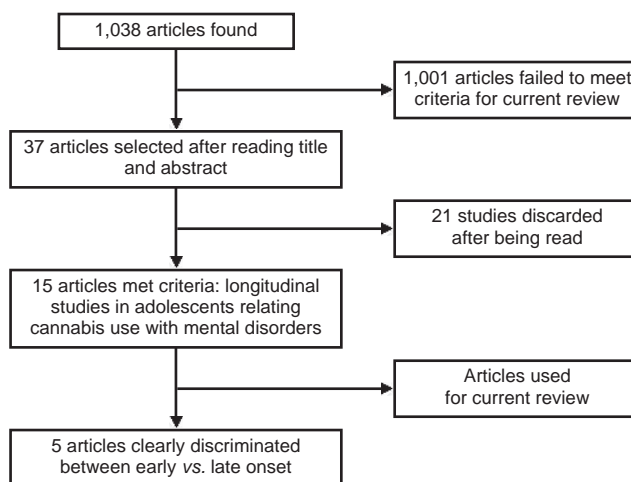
1,038 articles found

1,001 articles failed to meet criteria for current review

37 articles selected after reading title and abstract

21 studies discarded after being read

15 articles met criteria: longitudinal studies in adolescents relating cannabis use with mental disorders

Articles used for current review

5 articles clearly discriminated between early *vs.* late onset